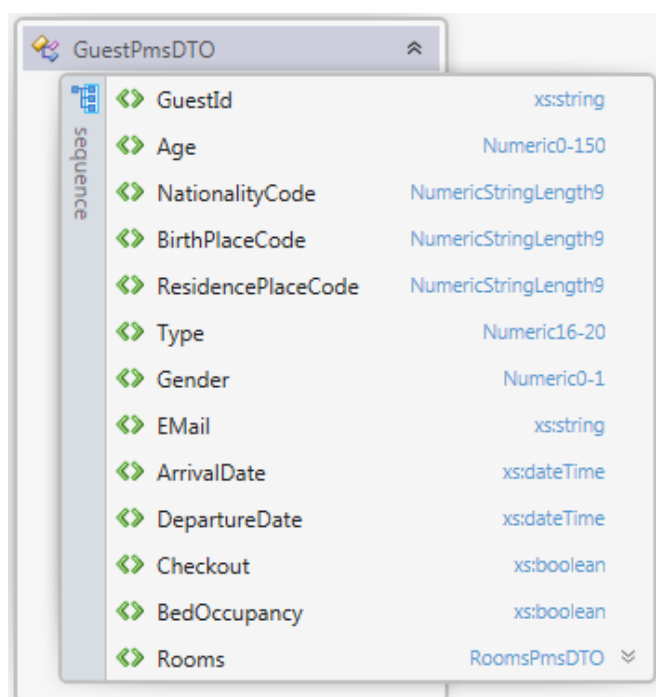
GuestPmsDTO

sequence

| | |
|---|---|
| GuestId | xs:string |
| Age | Numeric0-150 |
| NationalityCode | NumericStringLength9 |
| BirthPlaceCode | NumericStringLength9 |
| ResidencePlaceCode | NumericStringLength9 |
| Type | Numeric16-20 |
| Gender | Numeric0-1 |
| EMail | xs:string |
| ArrivalDate | xs:dateTime |
| DepartureDate | xs:dateTime |
| Checkout | xs:boolean |
| BedOccupancy | xs:boolean |
| Rooms | RoomsPmsDTO |